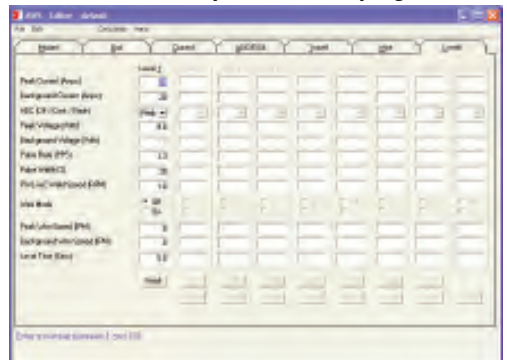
ASPL Editor default

File Edit Calculate Help

Material | Ball | General | WDSPEA | Inset | Misc | Level

Level 1

Peak Current (Amps) 32

Background Current (Amps) 20

HSC Eff (Cont./Slope) Pulse

Peak Voltage (Volts) 8.5

Background Voltage (Volts)

Pulse Rate (PPS) 1.5

Pulse Width%S 35

Pre-Lev/Cntrl Speed (IPM) 1.0

Weld Mode

Peak Wire Speed (IPM) 0

Background Wire Speed (IPM) 0

Level Time (Secs) 5.0

Insert

Enter a number between 1 and 200